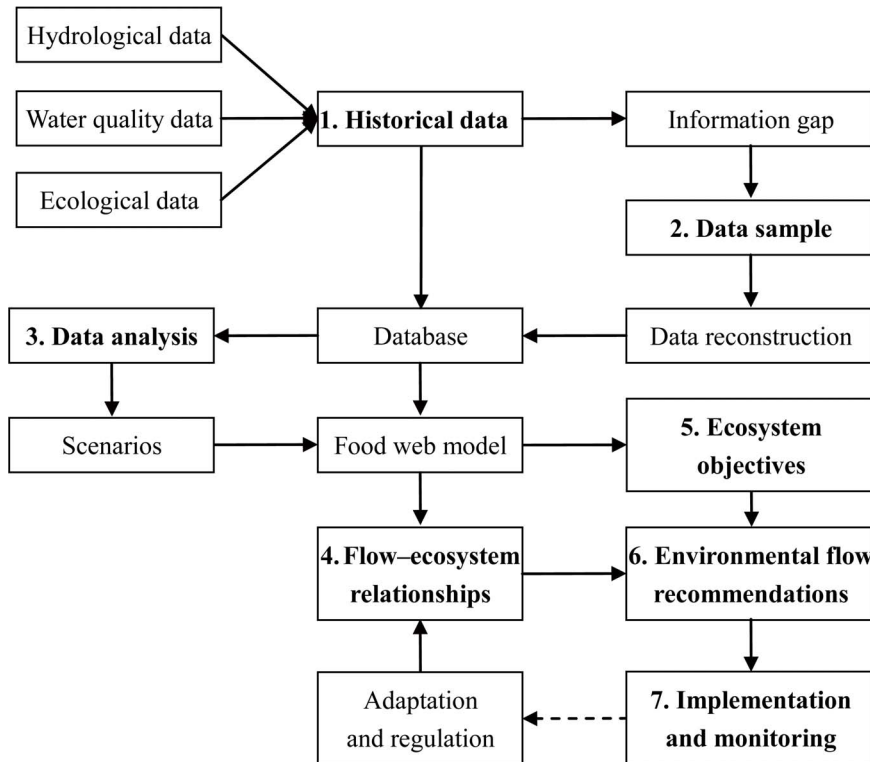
Hydrological data

Water quality data

Ecological data

1. Historical data

Information gap

2. Data sample

3. Data analysis

Database

Data reconstruction

Scenarios

Food web model

5. Ecosystem objectives

4. Flow–ecosystem relationships

6. Environmental flow recommendations

Adaptation and regulation

7. Implementation and monitoring